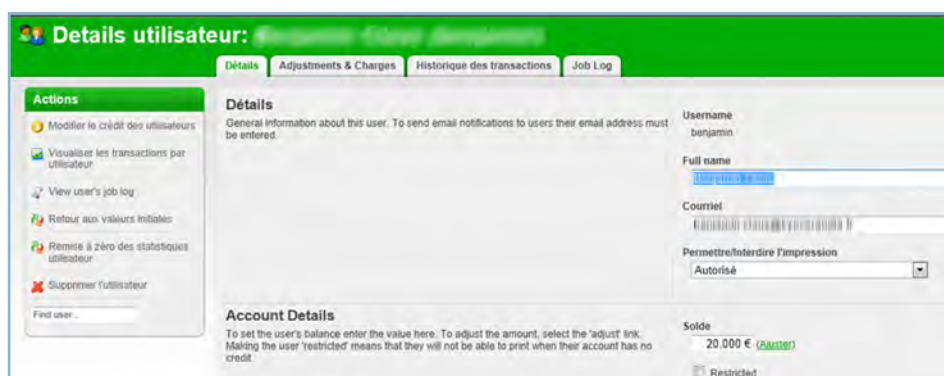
Details utilisateur: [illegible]

Détails | Adjustments & Charges | Historique des transactions | Job Log

Actions

Modifier le crédit des utilisateurs

Visualiser les transactions par utilisateur

View user's job log

Retour aux valeurs initiales

Remise à zéro des statistiques utilisateur

Supprimer l'utilisateur

Find user...

Détails

General information about this user. To send email notifications to users their email address must be entered.

Username

benjamin

Full name

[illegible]

Courriel

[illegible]

Permettre/Interdire l'impression

Autorisé

Account Details

To set the user's balance enter the value here. To adjust the amount, select the 'adjust' link. Making the user 'restricted' means that they will not be able to print when their account has no credit.

Solde

20,000 € (Ajuster)

Restricted